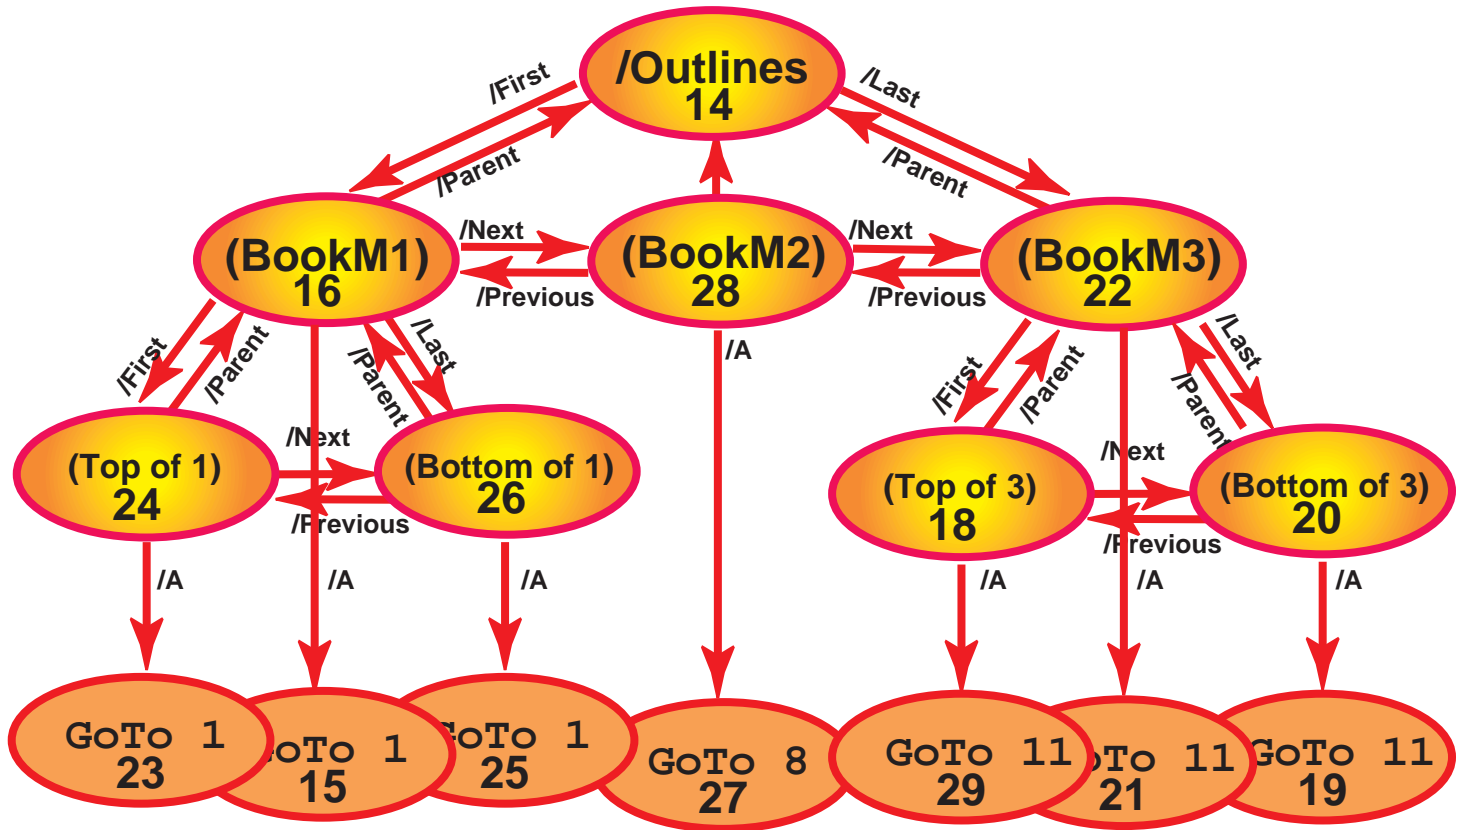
/Outlines
14

/First
/Parent
/Last
/Parent

(BookM1)
16
/Next
/Previous
(BookM2)
28
/Next
/Previous
(BookM3)
22

/First
/Parent
/Parent
/Last
/A
/First
/Parent
/Last
/Parent

(Top of 1)
24
/Next
/Previous
(Bottom of 1)
26
(Top of 3)
18
/Next
/Previous
(Bottom of 3)
20

/A
/A
/A
/A
/A
/A

GoTo 1
23
GoTo 1
15
GoTo 1
25
GoTo 8
27
GoTo 11
29
GoTo 11
21
GoTo 11
19